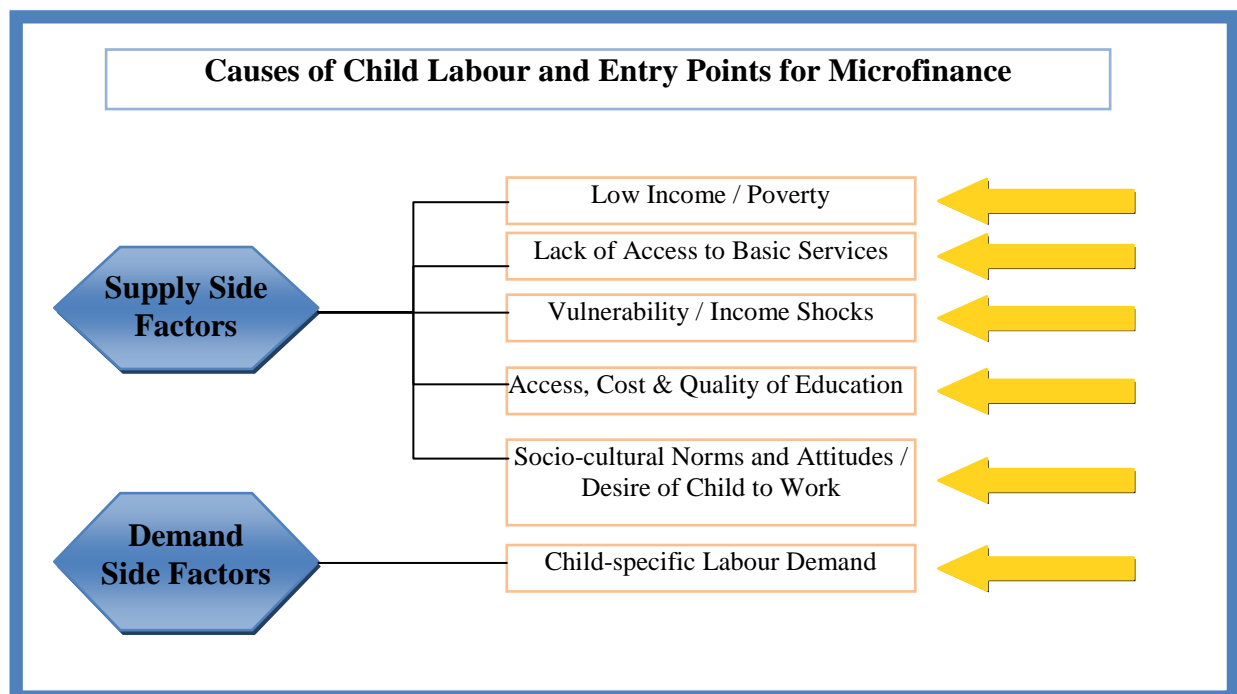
Causes of Child Labour and Entry Points for Microfinance

Supply Side Factors

Low Income / Poverty

Lack of Access to Basic Services

Vulnerability / Income Shocks

Access, Cost & Quality of Education

Socio-cultural Norms and Attitudes / Desire of Child to Work

Demand Side Factors

Child-specific Labour Demand